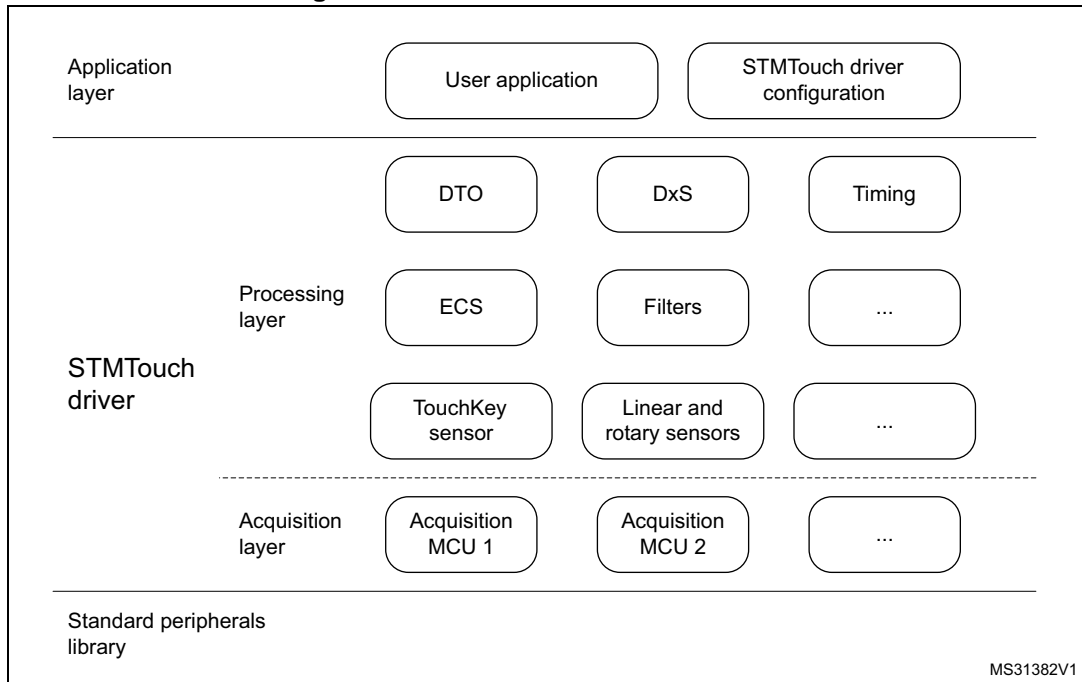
Application layer

User application

STMTouch driver configuration

DTO

DxS

Timing

Processing layer

ECS

Filters

...

STMTouch driver

TouchKey sensor

Linear and rotary sensors

...

Acquisition layer

Acquisition MCU 1

Acquisition MCU 2

...

Standard peripherals library

MS31382V1